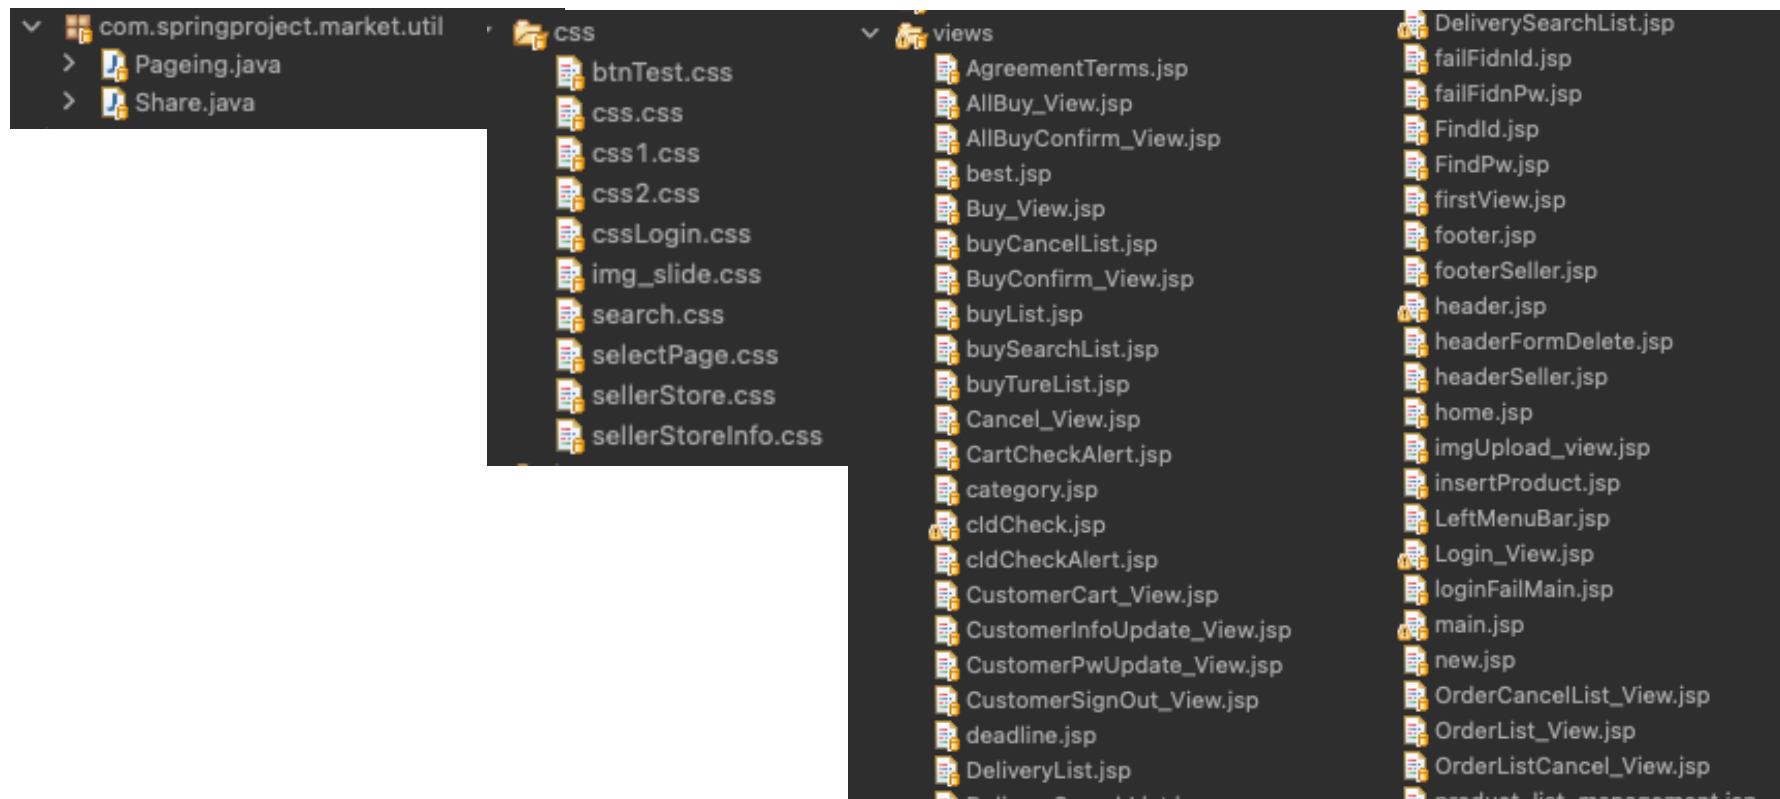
com.springproject.market.util
Pageing.java
Share.java

css
btnTest.css
css.css
css1.css
css2.css
cssLogin.css
img_slide.css
search.css
selectPage.css
sellerStore.css
sellerStoreInfo.css

views
AgreementTerms.jsp
AllBuy_View.jsp
AllBuyConfirm_View.jsp
best.jsp
Buy_View.jsp
buyCancelList.jsp
BuyConfirm_View.jsp
buyList.jsp
buySearchList.jsp
buyTureList.jsp
Cancel_View.jsp
CartCheckAlert.jsp
category.jsp
cIdCheck.jsp
cIdCheckAlert.jsp
CustomerCart_View.jsp
CustomerInfoUpdate_View.jsp
CustomerPwUpdate_View.jsp
CustomerSignOut_View.jsp
deadline.jsp
DeliveryList.jsp
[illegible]

DeliverySearchList.jsp
failFidnId.jsp
failFidnPw.jsp
FindId.jsp
FindPw.jsp
firstView.jsp
footer.jsp
footerSeller.jsp
header.jsp
headerFormDelete.jsp
headerSeller.jsp
home.jsp
imgUpload_view.jsp
insertProduct.jsp
LeftMenuBar.jsp
Login_View.jsp
loginFailMain.jsp
main.jsp
new.jsp
OrderCancelList_View.jsp
OrderList_View.jsp
OrderListCancel_View.jsp
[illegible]